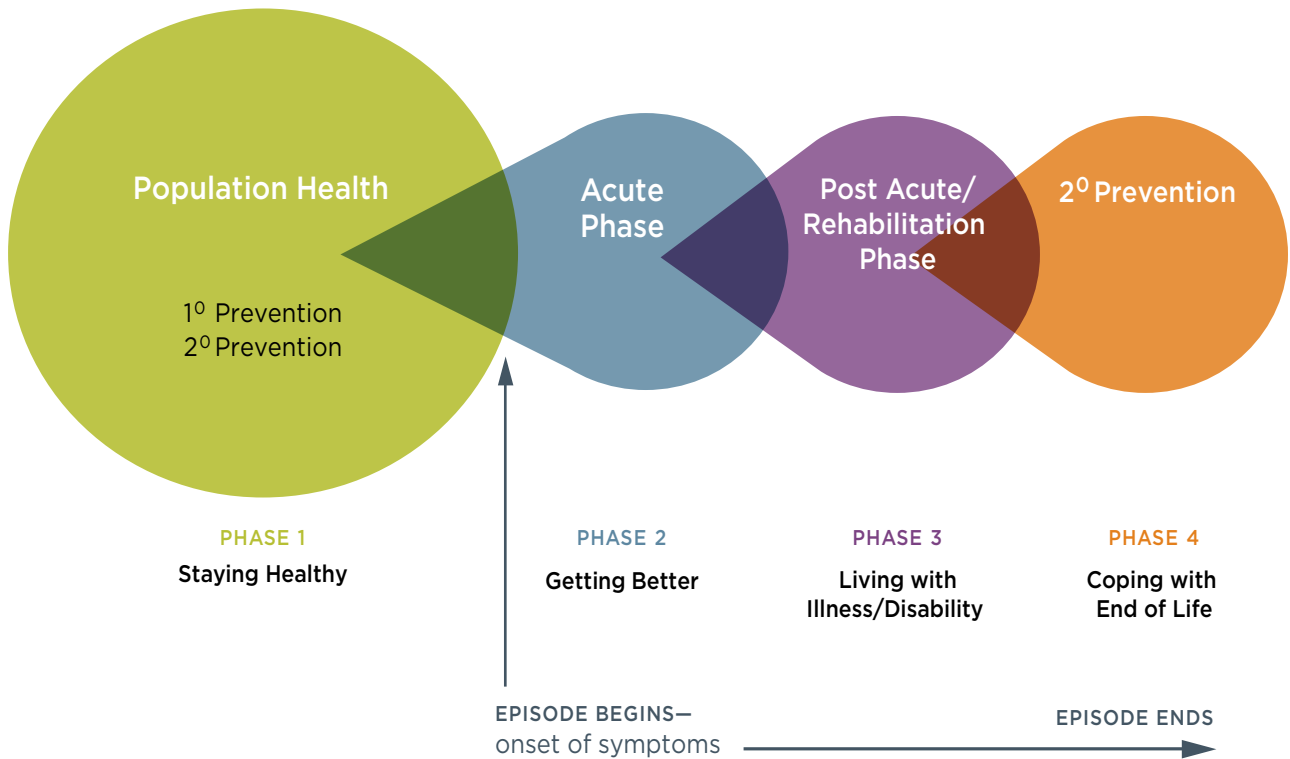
Population Health

$1^0$ Prevention
$2^0$ Prevention

Acute Phase

Post Acute/ Rehabilitation Phase

$2^0$ Prevention

PHASE 1
Staying Healthy

PHASE 2
Getting Better

PHASE 3
Living with Illness/Disability

PHASE 4
Coping with End of Life

EPISODE BEGINS—
onset of symptoms

EPISODE ENDS